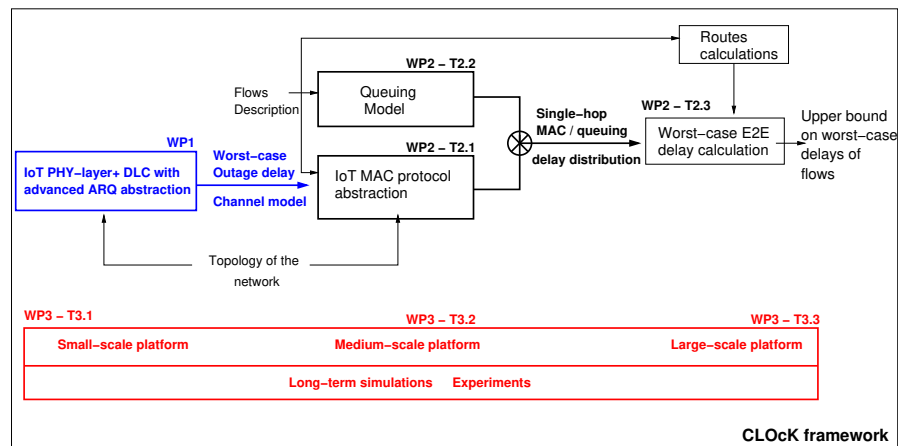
Routes calculations

Flows Description

WP2 – T2.2

Queuing Model

WP1

IoT PHY-layer+ DLC with advanced ARQ abstraction

Worst-case Outage delay

Channel model

WP2 – T2.1

IoT MAC protocol abstraction

Single-hop MAC / queuing delay distribution

WP2 – T2.3

Worst-case E2E delay calculation

Upper bound on worst-case delays of flows

Topology of the network

WP3 – T3.1

WP3 – T3.2

WP3 – T3.3

Small-scale platform

Medium-scale platform

Large-scale platform

Long-term simulations Experiments

CLOcK framework